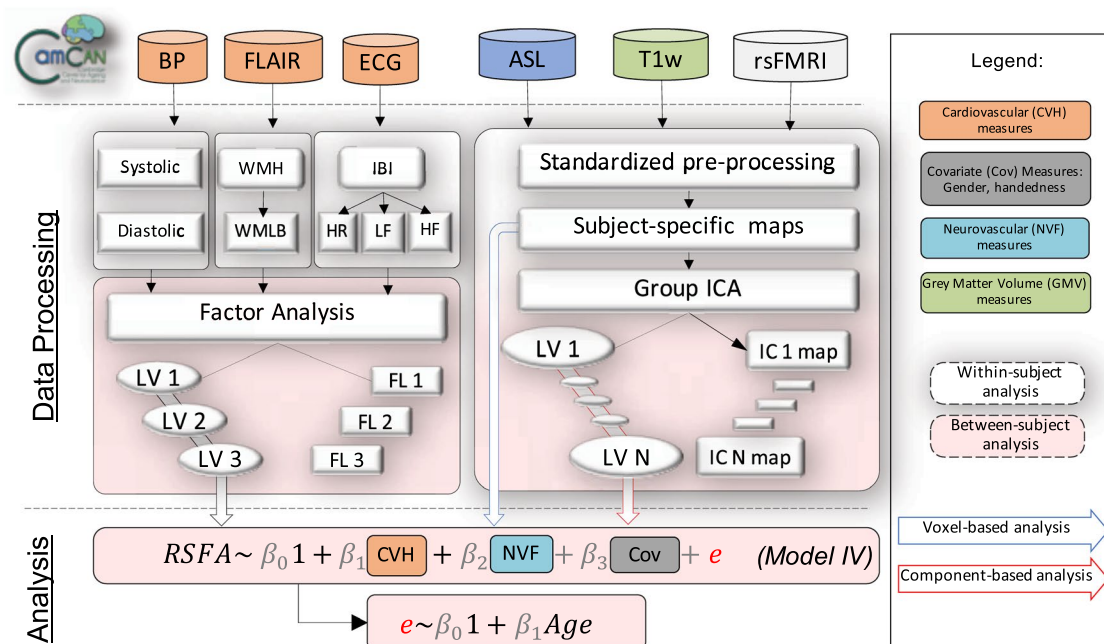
camCAN

BP

FLAIR

ECG

ASL

T1w

rsFMRI

Legend:

Cardiovascular (CVH) measures

Covariate (Cov) Measures: Gender, handedness

Neurovascular (NVF) measures

Grey Matter Volume (GMV) measures

Within-subject analysis

Between-subject analysis

Voxel-based analysis

Component-based analysis

Data Processing

Systolic

Diastolic

WMH

WMLB

IBI

HR

LF

HF

Factor Analysis

LV 1

LV 2

LV 3

FL 1

FL 2

FL 3

Standardized pre-processing

Subject-specific maps

Group ICA

LV 1

LV N

IC 1 map

IC N map

Analysis

$RSFA \sim \beta_0 1 + \beta_1$ CVH $+ \beta_2$ NVF $+ \beta_3$ Cov $+ e$ (Model IV)

$e \sim \beta_0 1 + \beta_1 Age$